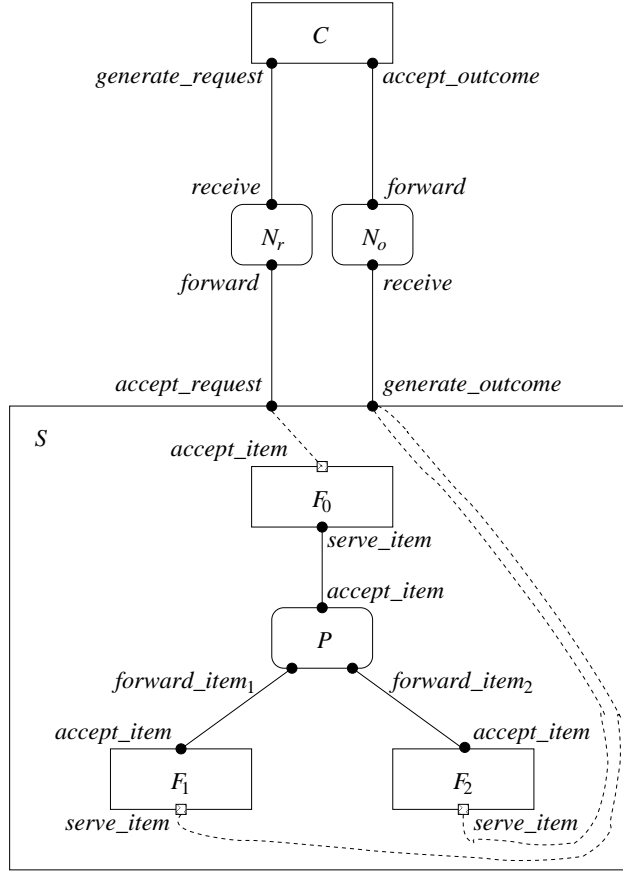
$C$

generate_request

accept_outcome

receive

forward

$N_r$

$N_o$

forward

receive

accept_request

generate_outcome

$S$

accept_item

$F_0$

serve_item

accept_item

$P$

forward_item$_1$

forward_item$_2$

accept_item

accept_item

$F_1$

$F_2$

serve_item

serve_item